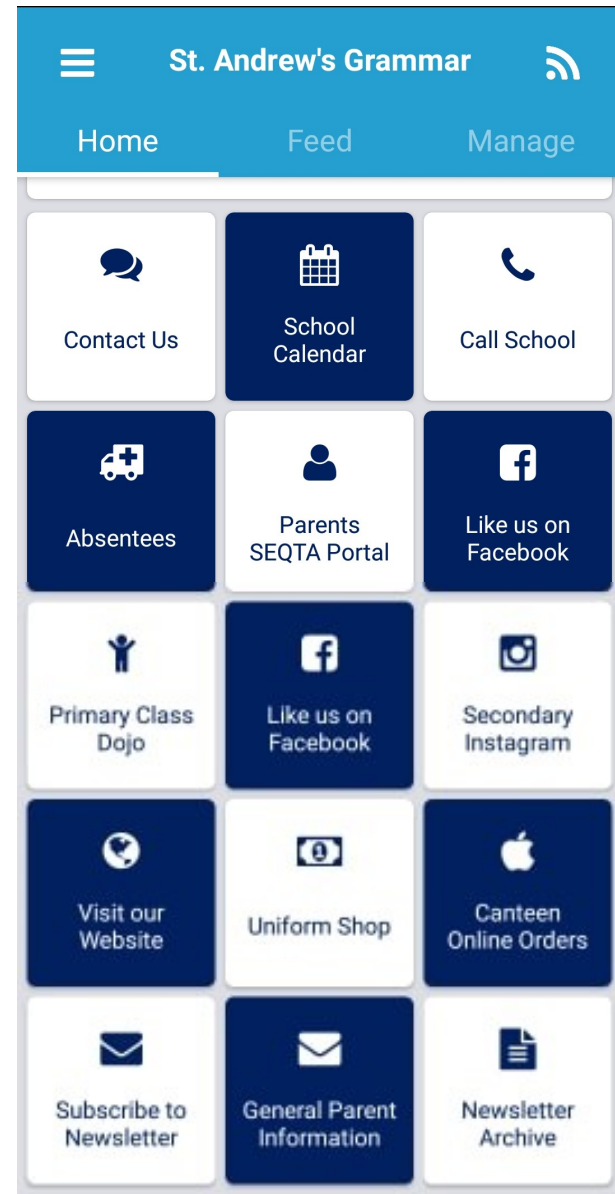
St. Andrew's Grammar

Home
Feed
Manage

Contact Us
School Calendar
Call School

Absentees
Parents SEQTA Portal
Like us on Facebook

Primary Class Dojo
Like us on Facebook
Secondary Instagram

Visit our Website
Uniform Shop
Canteen Online Orders

Subscribe to Newsletter
General Parent Information
Newsletter Archive